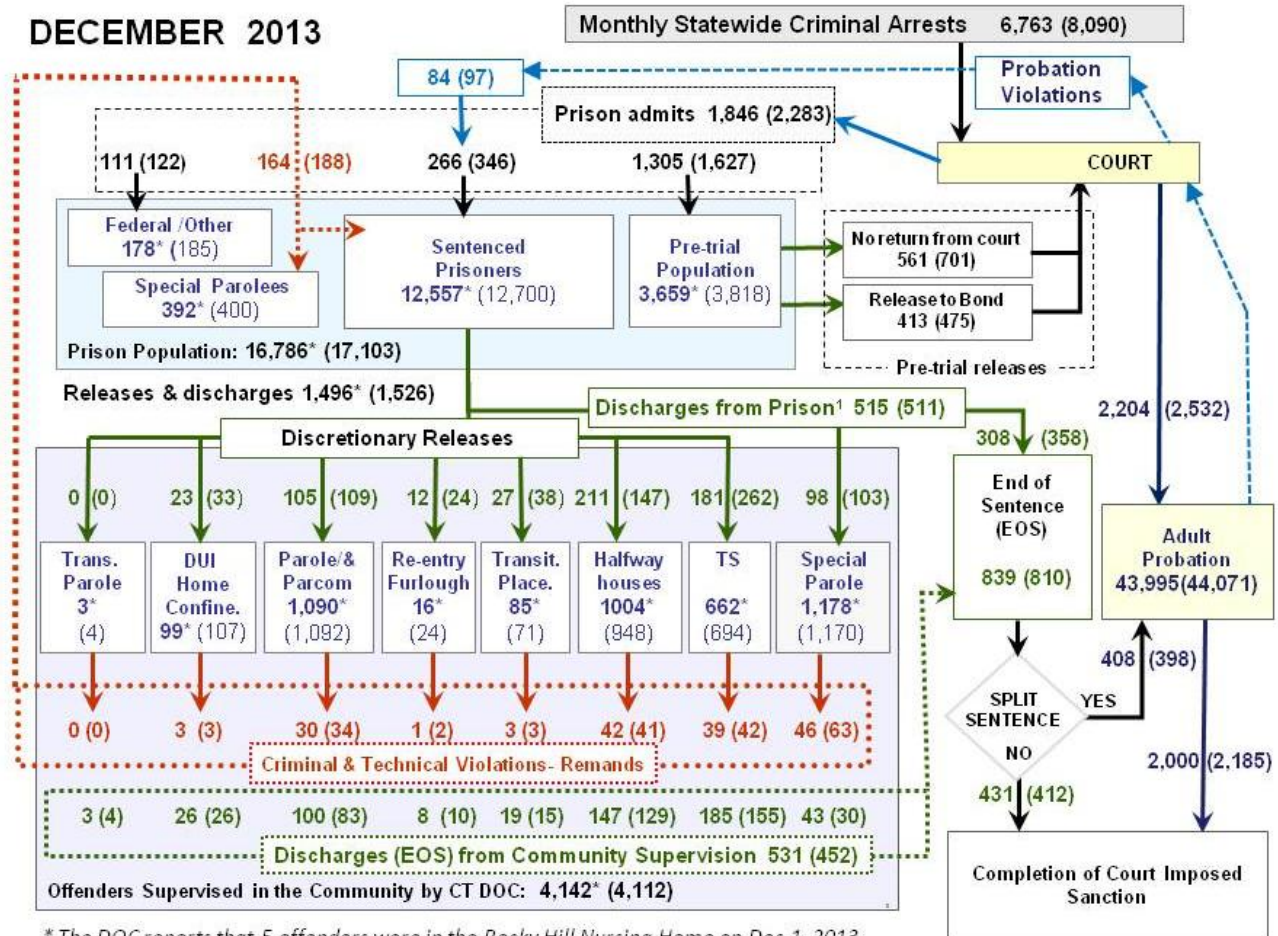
DECEMBER 2013

Monthly Statewide Criminal Arrests 6,763 (8,090)

84 (97)

Probation Violations

Prison admits 1,846 (2,283)

COURT

111 (122) 164 (188) 266 (346) 1,305 (1,627)

Federal /Other 178* (185)

Special Parolees 392* (400)

Sentenced Prisoners 12,557* (12,700)

Pre-trial Population 3,659* (3,818)

No return from court 561 (701)

Release to Bond 413 (475)

Pre-trial releases

Prison Population: 16,786* (17,103)

Releases & discharges 1,496* (1,526)

Discharges from Prison¹ 515 (511)

2,204 (2,532)

308 (358)

Discretionary Releases

0 (0) 23 (33) 105 (109) 12 (24) 27 (38) 211 (147) 181 (262) 98 (103)

End of Sentence (EOS)

839 (810)

Adult Probation 43,995(44,071)

| Trans. Parole 3* (4) | DUI Home Confine. 99* (107) | Parole/& Parcom 1,090* (1,092) | Re-entry Furlough 16* (24) | Transit. Place. 85* (71) | Halfway houses 1004* (948) | TS 662* (694) | Special Parole 1,178* (1,170) |
|---|---|---|---|---|---|---|---|

408 (398)

SPLIT SENTENCE

YES

NO

0 (0) 3 (3) 30 (34) 1 (2) 3 (3) 42 (41) 39 (42) 46 (63)

Criminal & Technical Violations- Remands

2,000 (2,185)

431 (412)

3 (4) 26 (26) 100 (83) 8 (10) 19 (15) 147 (129) 185 (155) 43 (30)

Discharges (EOS) from Community Supervision 531 (452)

Offenders Supervised in the Community by CT DOC: 4,142* (4,112)

Completion of Court Imposed Sanction

* The DOC reports that 5 offenders were in the Rocky Hill Nursing Home on Dec 1, 2013